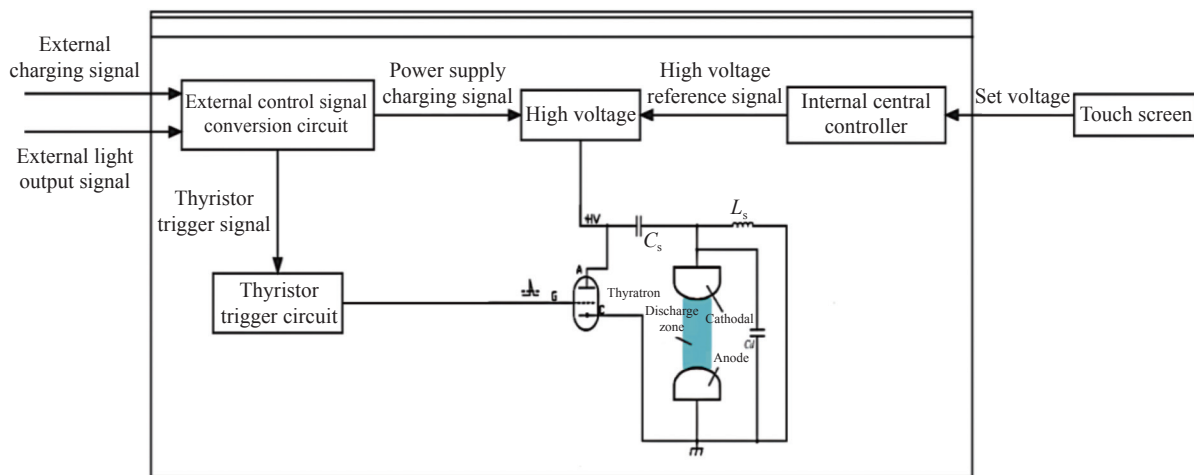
External charging signal

External light output signal

External control signal conversion circuit

Power supply charging signal

High voltage

High voltage reference signal

Internal central controller

Set voltage

Touch screen

Thyristor trigger signal

Thyristor trigger circuit

HV

$C_s$

$L_s$

A

G

C

Thyratron

Discharge zone

Cathodal

Anode

$C_l$